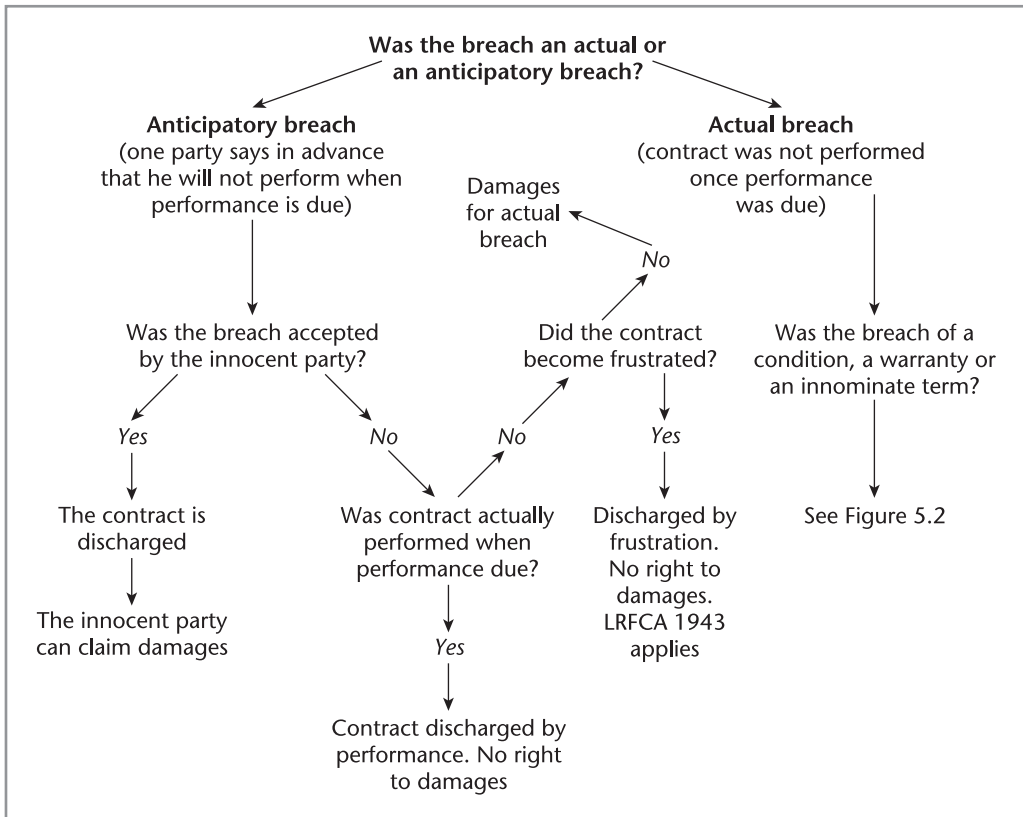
Was the breach an actual or an anticipatory breach?

Anticipatory breach
(one party says in advance that he will not perform when performance is due)

Actual breach
(contract was not performed once performance was due)

Damages for actual breach

No

Was the breach accepted by the innocent party?

Did the contract become frustrated?

Was the breach of a condition, a warranty or an innominate term?

Yes

No

No

Yes

The contract is discharged

Was contract actually performed when performance due?

Discharged by frustration. No right to damages. LRFCA 1943 applies

See Figure 5.2

The innocent party can claim damages

Yes

Contract discharged by performance. No right to damages